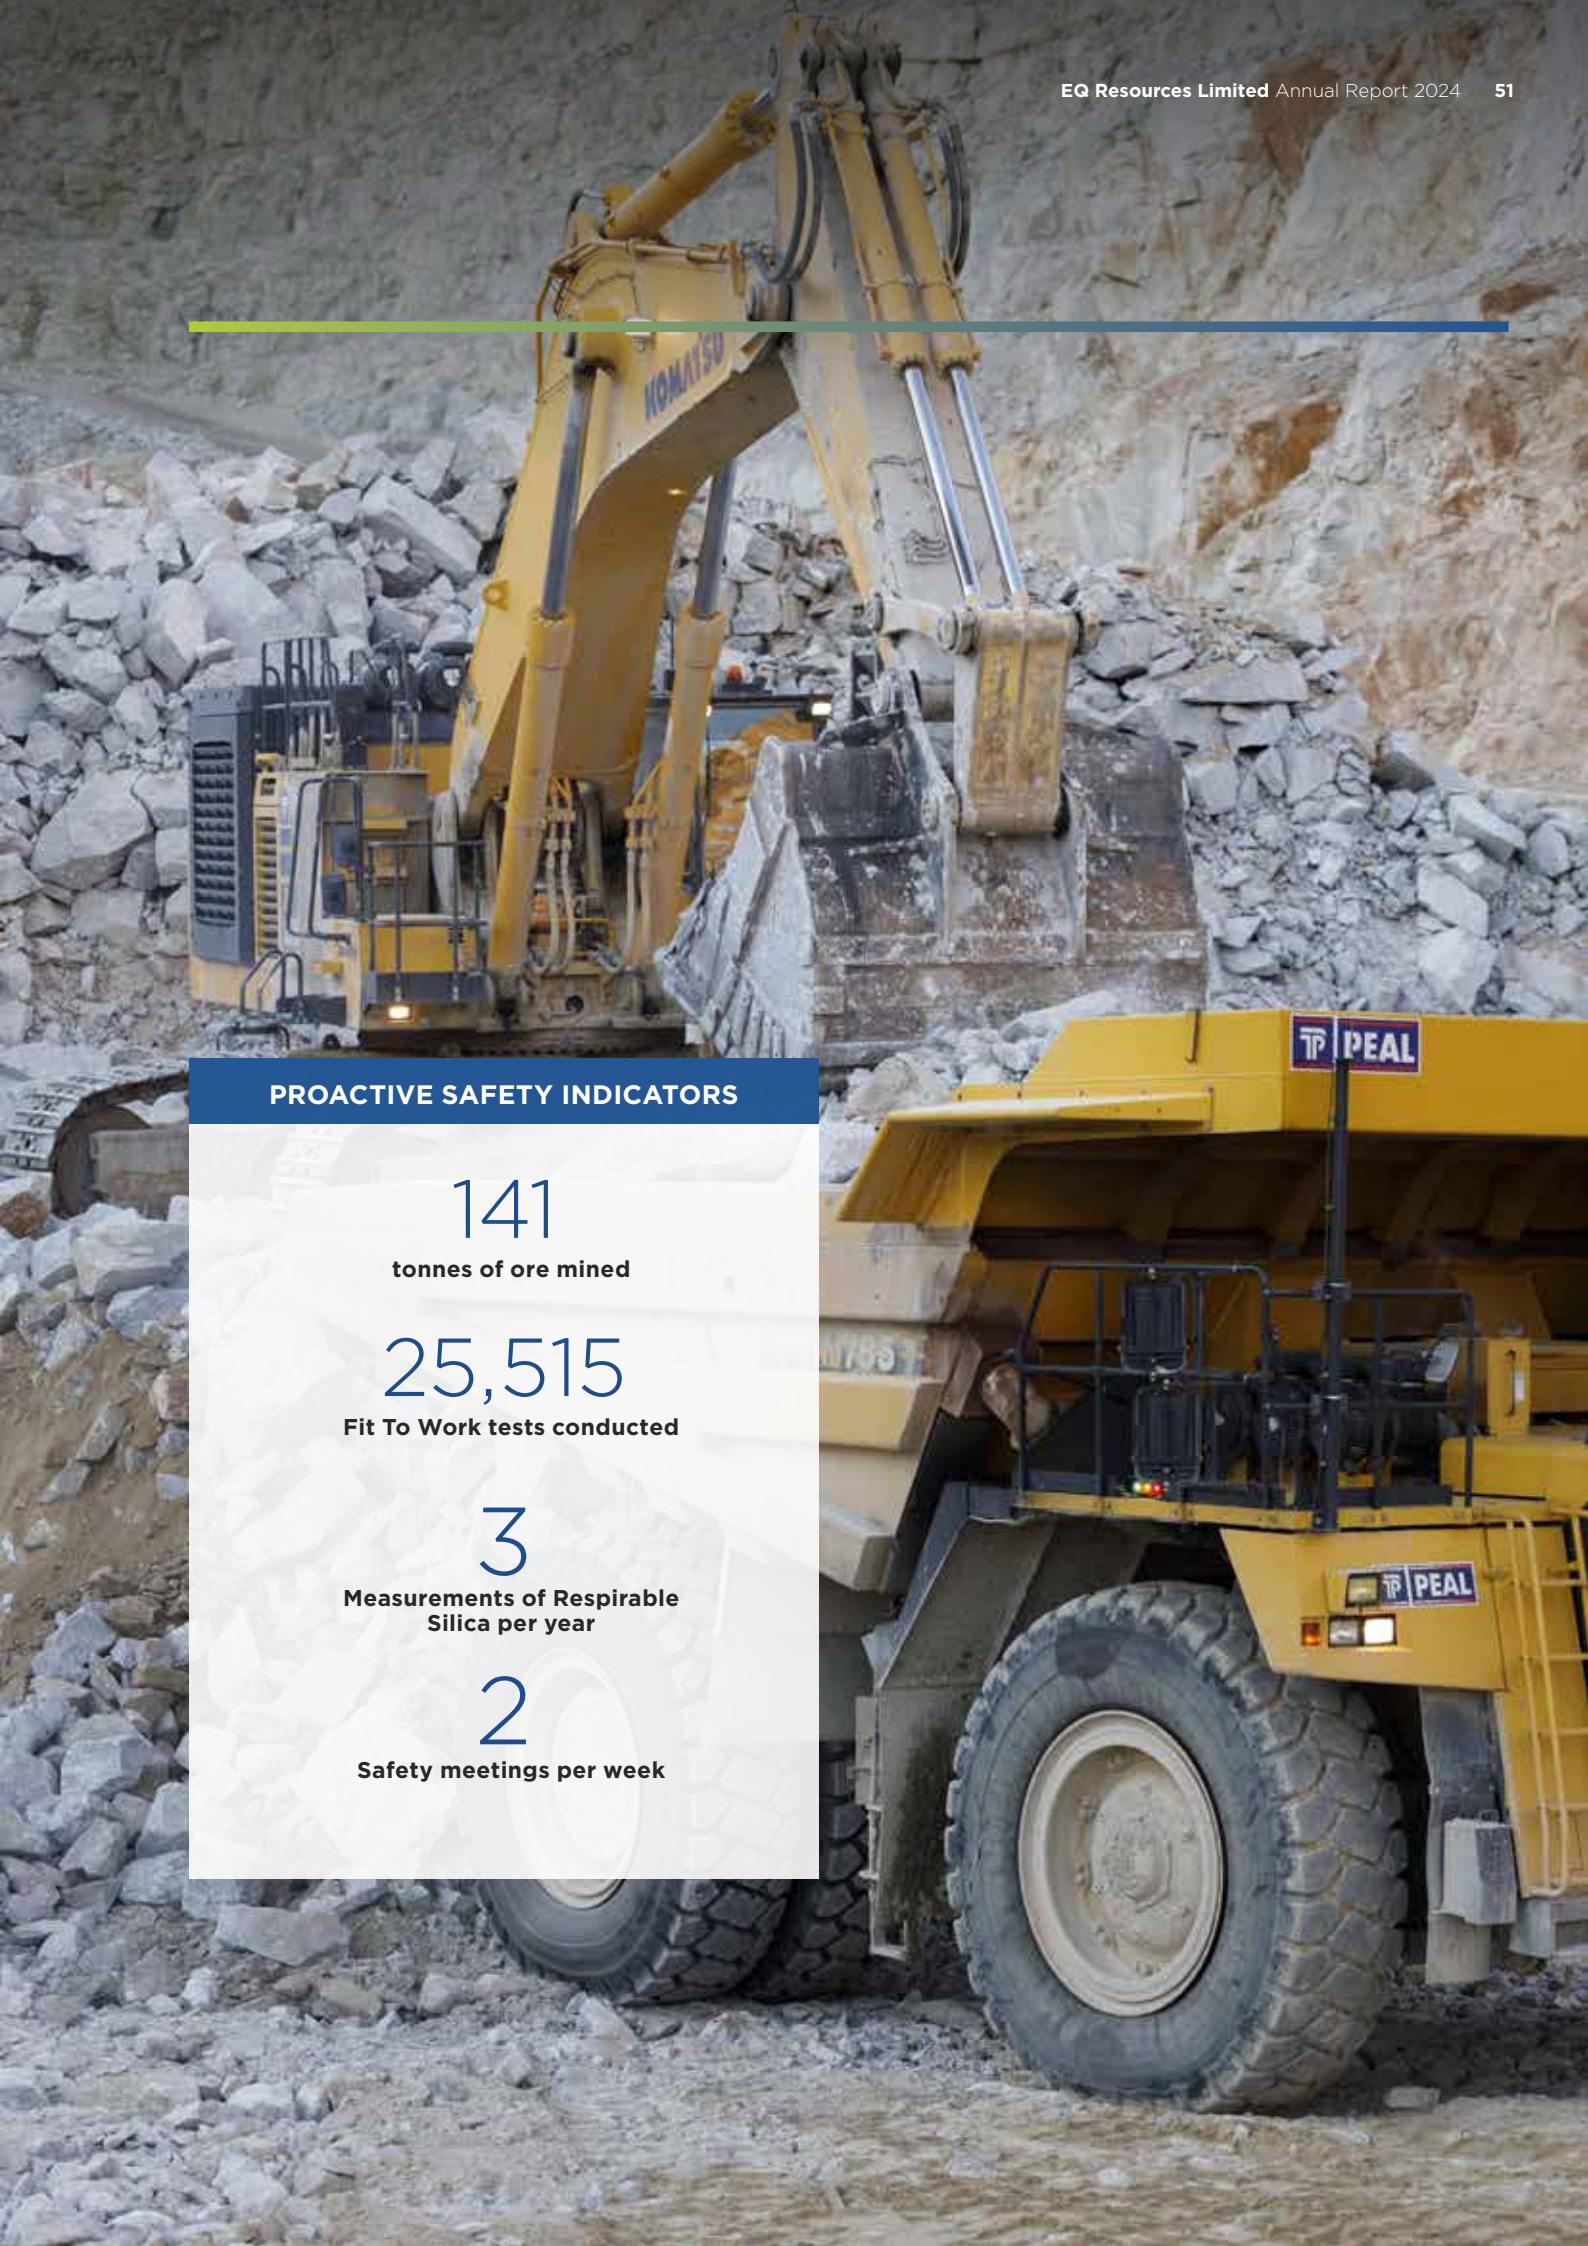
EQ Resources Limited Annual Report 2024 51

KOMATSU

PEAL

PROACTIVE SAFETY INDICATORS

141
tonnes of ore mined

25,515
Fit To Work tests conducted

3
Measurements of Respirable Silica per year

2
Safety meetings per week

PEAL